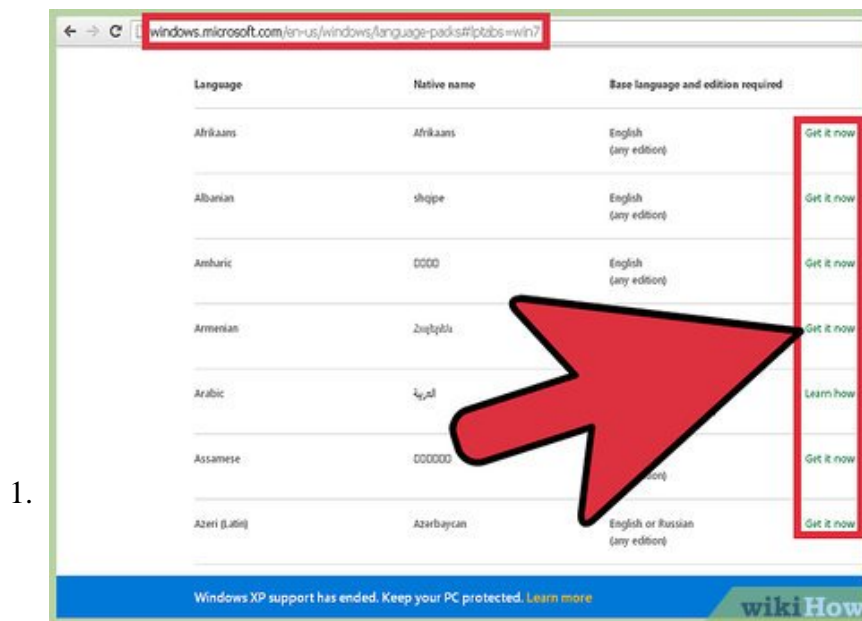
1.

windows.microsoft.com/en-us/windows/language-packs#lptabs=win7

| Language | Native name | Base language and edition required | |
|---|---|---|---|
| Afrikaans | Afrikaans | English (any edition) | Get it now |
| Albanian | shqipe | English (any edition) | Get it now |
| Amharic | ᎠᎠᎠᎠ | English (any edition) | Get it now |
| Armenian | Հայերեն | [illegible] | Get it now |
| Arabic | العربية | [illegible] | Learn how |
| Assamese | ᎠᎠᎠᎠᎠᎠ | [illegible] | Get it now |
| Azeri (Latin) | Azerbaycan | English or Russian (any edition) | Get it now |

Windows XP support has ended. Keep your PC protected. Learn more

wikiHow